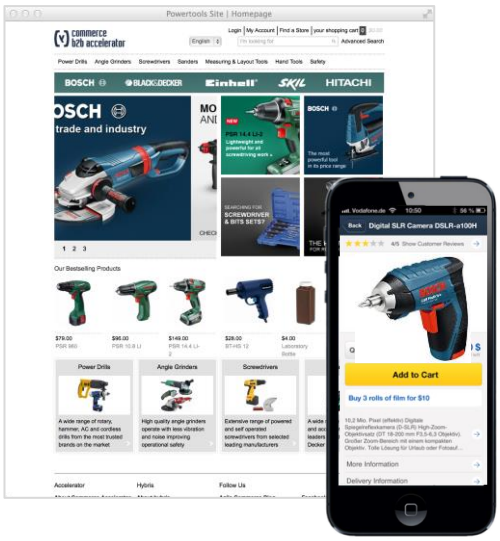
Powertools Site | Homepage

commerce b2b accelerator

Login | My Account | Find a Store | your shopping cart 0

English

I'm looking for

Advanced Search

Power Drills | Angle Grinders | Screwdrivers | Sanders | Measuring & Layout Tools | Hand Tools | Safety

BOSCH | BLACK&DECKER | Einhell | SKIL | HITACHI

BOSCH

trade and industry

MO
AN

PSR 14,4 LI-2
Lightweight and powerful for all screwdriving work »

BOSCH
The most powerful tool in its price range

SEARCHING FOR SCREWDRIVER & BITS SETS?

CHECK

1 2 3

Our Bestselling Products

$79.00
PSR 960

$90.00
PSR 10,8 LI

$149.00
PSR 14,4 LI-2

$28.00
ST-HS 12

$4.00
Laboratory Bottle

Power Drills
A wide range of rotary, hammer, AC and cordless drills from the most trusted brands on the market

Angle Grinders
High quality angle grinders operate with less vibration and noise improving operational safety

Screwdrivers
Extensive range of powered and self operated screwdrivers from selected leading manufacturers

A wide
leaders

Accelerator
Hybris
Follow Us

Vodafone.de 10:50 56 %

Back
Digital SLR Camera DSLR-a100H

4/5 Show Customer Reviews

Add to Cart

Buy 3 rolls of film for $10

10,2 Mio. Pixel (effektiv) Digitale Spiegelreflexkamera (D-SLR) High-Zoom-Objektivsatz (DT 18-200 mm F3.5-6.3 Objektiv). Großer Zoom-Bereich mit einem kompakten Objektiv. Perfekte Lösung für Urlaub oder Freizeit -

More Information

Delivery Information